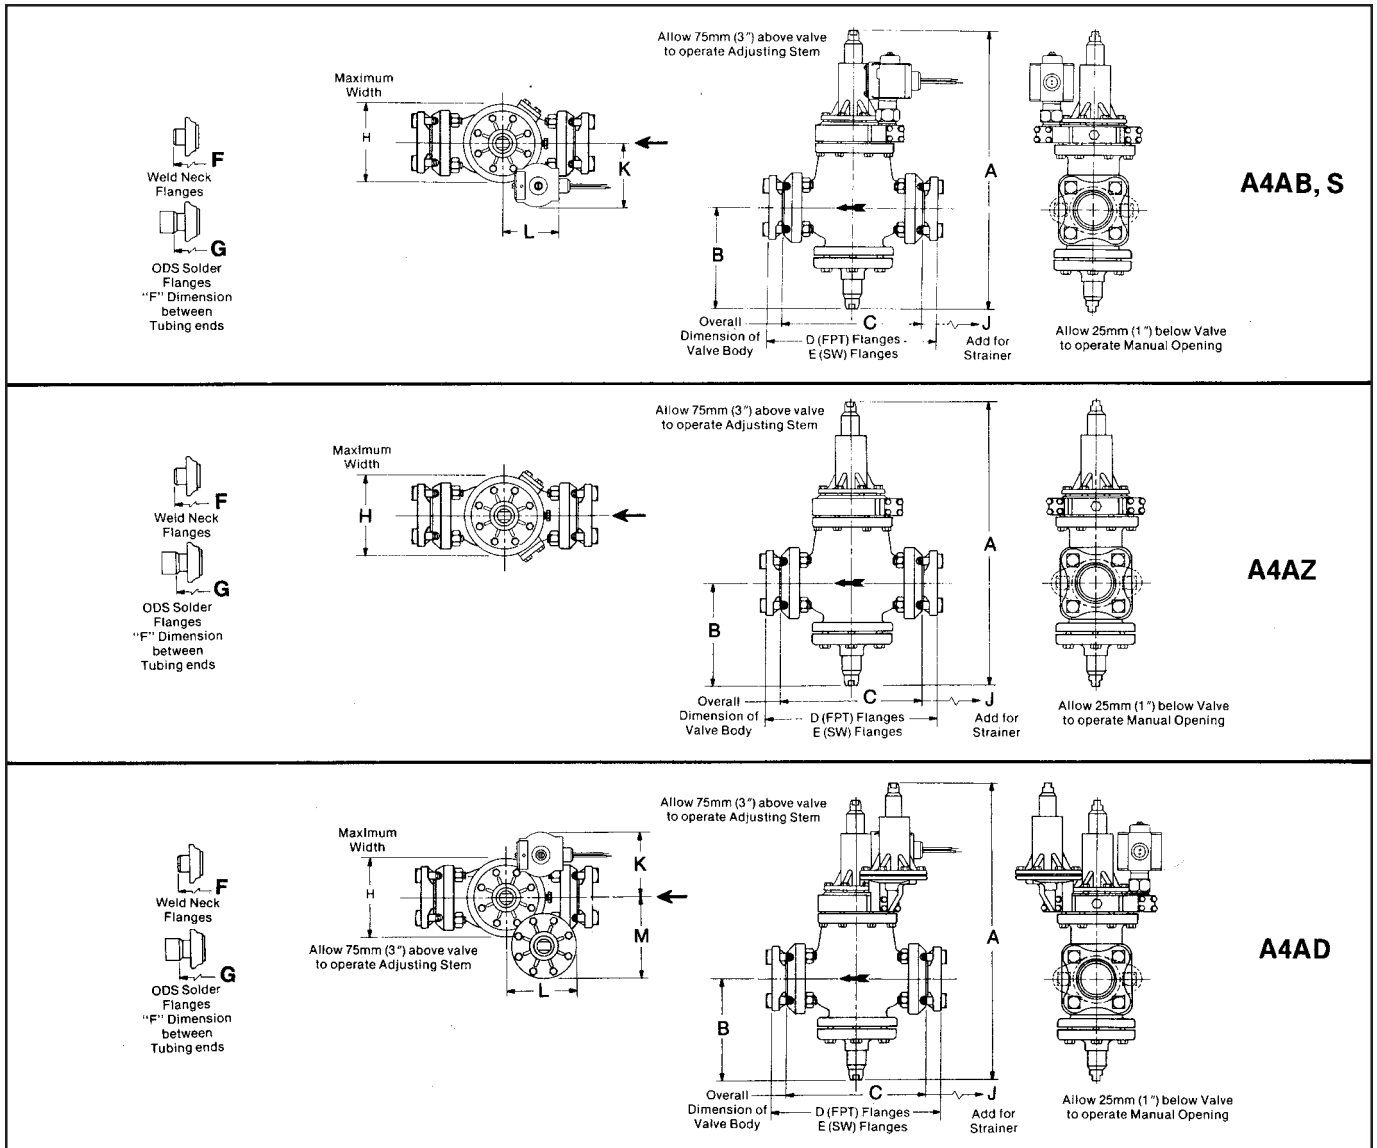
F
Weld Neck Flanges
G
ODS Solder Flanges
"F" Dimension between Tubing ends

Maximum Width
H
K
L

Allow 75mm (3") above valve to operate Adjusting Stem

A
B
Overall Dimension of Valve Body
C
D (FPT) Flanges
E (SW) Flanges
J
Add for Strainer

Allow 25mm (1") below Valve to operate Manual Opening

A4AB, S

F
Weld Neck Flanges
G
ODS Solder Flanges
"F" Dimension between Tubing ends

Maximum Width
H

Allow 75mm (3") above valve to operate Adjusting Stem

A
B
Overall Dimension of Valve Body
C
D (FPT) Flanges
E (SW) Flanges
J
Add for Strainer

Allow 25mm (1") below Valve to operate Manual Opening

A4AZ

F
Weld Neck Flanges
G
ODS Solder Flanges
"F" Dimension between Tubing ends

Maximum Width
H
K
M
L
Allow 75mm (3") above valve to operate Adjusting Stem

Allow 75mm (3") above valve to operate Adjusting Stem

A
B
Overall Dimension of Valve Body
C
D (FPT) Flanges
E (SW) Flanges
J
Add for Strainer

Allow 25mm (1") below Valve to operate Manual Opening

A4AD